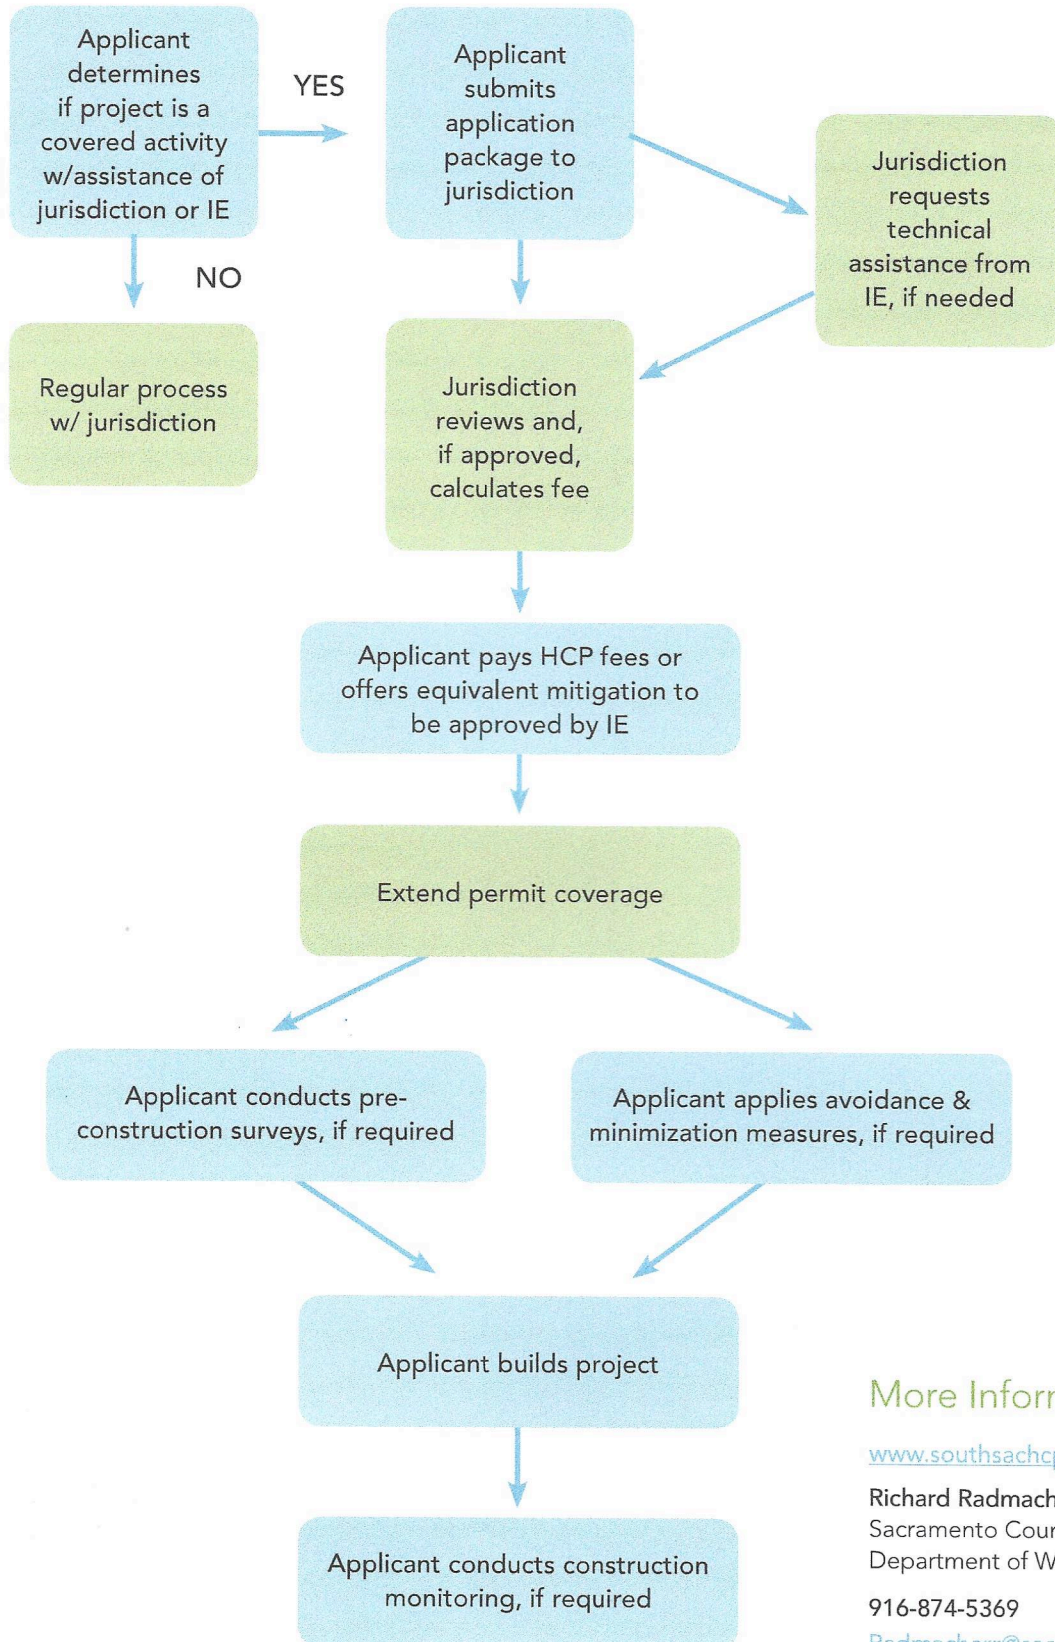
Applicant determines if project is a covered activity w/assistance of jurisdiction or IE

YES

Applicant submits application package to jurisdiction

Jurisdiction requests technical assistance from IE, if needed

NO

Regular process w/ jurisdiction

Jurisdiction reviews and, if approved, calculates fee

Applicant pays HCP fees or offers equivalent mitigation to be approved by IE

Extend permit coverage

Applicant conducts pre-construction surveys, if required

Applicant applies avoidance & minimization measures, if required

Applicant builds project

Applicant conducts construction monitoring, if required

More Infor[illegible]

www.southsachc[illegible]

Richard Radmach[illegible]
Sacramento Cou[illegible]
Department of W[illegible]

916-874-5369

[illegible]